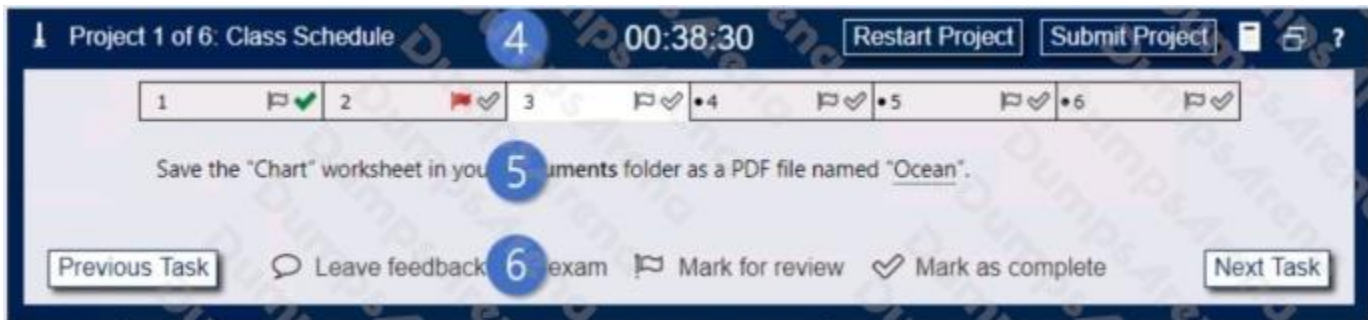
Project 1 of 6: Class Schedule 4 00:38:30 Restart Project Submit Project ?

1 2 3 •4 •5 •6

Save the "Chart" worksheet in you 5 uments folder as a PDF file named "Ocean".

Previous Task Leave feedback 6 exam Mark for review Mark as complete Next Task